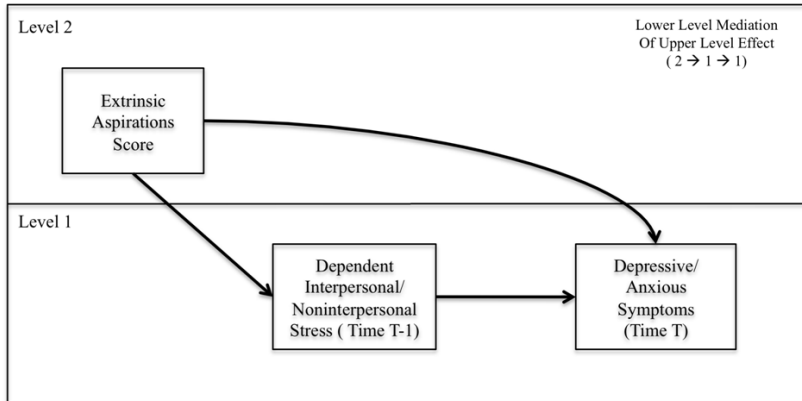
Level 2

Lower Level Mediation Of Upper Level Effect ( 2 $\rightarrow$ 1 $\rightarrow$ 1)

Extrinsic Aspirations Score

Level 1

Dependent Interpersonal/ Noninterpersonal Stress ( Time T-1)

Depressive/ Anxious Symptoms (Time T)